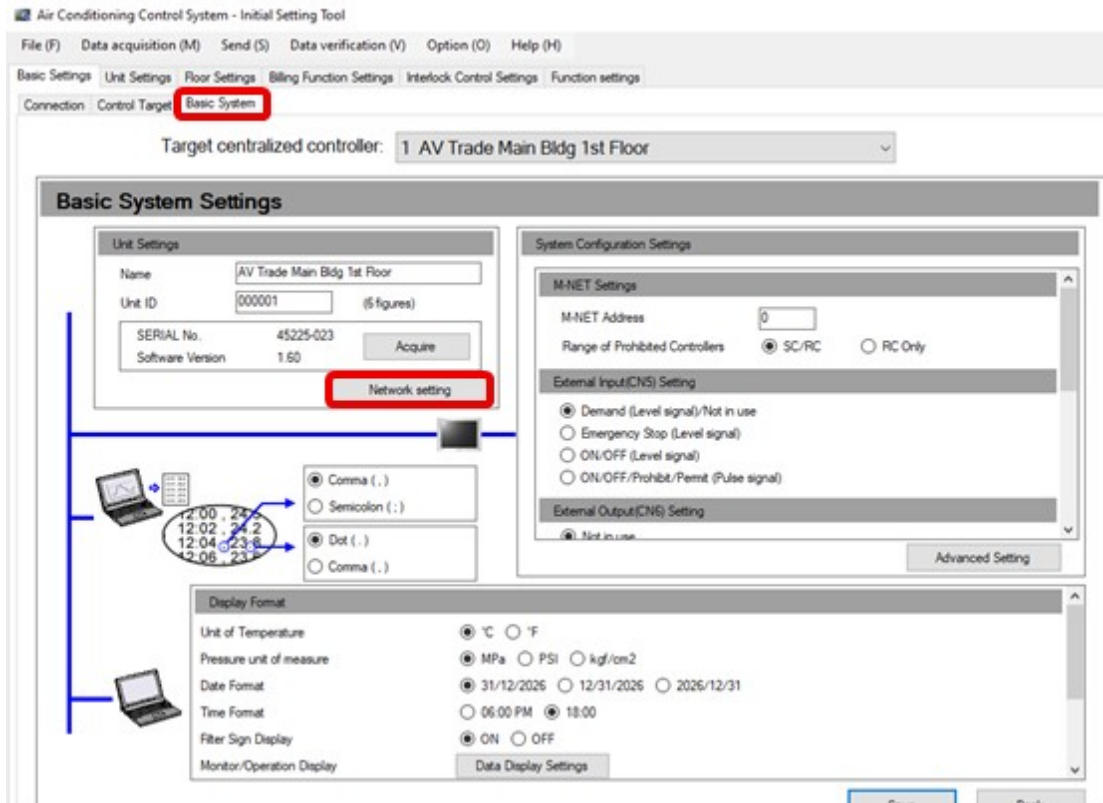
Air Conditioning Control System - Initial Setting Tool

File (F) Data acquisition (M) Send (S) Data verification (V) Option (O) Help (H)

Basic Settings Unit Settings Floor Settings Billing Function Settings Interlock Control Settings Function settings

Connection Control Target Basic System

Target centralized controller: 1 AV Trade Main Bldg 1st Floor

Basic System Settings

Unit Settings

Name AV Trade Main Bldg 1st Floor

Unit ID 000001 (6 figures)

SERIAL No. 45225-023

Software Version 1.60

Acquire

Network setting

12:00 , 24.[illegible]
12:02 , 24.2
12:04 , 23.8
12:06 , 23.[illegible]

Comma ( , )

Semicolon ( ; )

Dot ( . )

Comma ( , )

System Configuration Settings

M-NET Settings

M-NET Address 0

Range of Prohibited Controllers SC/RC RC Only

External Input(CN5) Setting

Demand (Level signal)/Not in use

Emergency Stop (Level signal)

ON/OFF (Level signal)

ON/OFF/Prohibit/Permit (Pulse signal)

External Output(CN6) Setting

Not in use

Advanced Setting

Display Format

Unit of Temperature ℃ ℉

Pressure unit of measure MPa PSI kgf/cm2

Date Format 31/12/2026 12/31/2026 2026/12/31

Time Format 06:00 PM 18:00

Filter Sign Display ON OFF

Monitor/Operation Display Data Display Settings